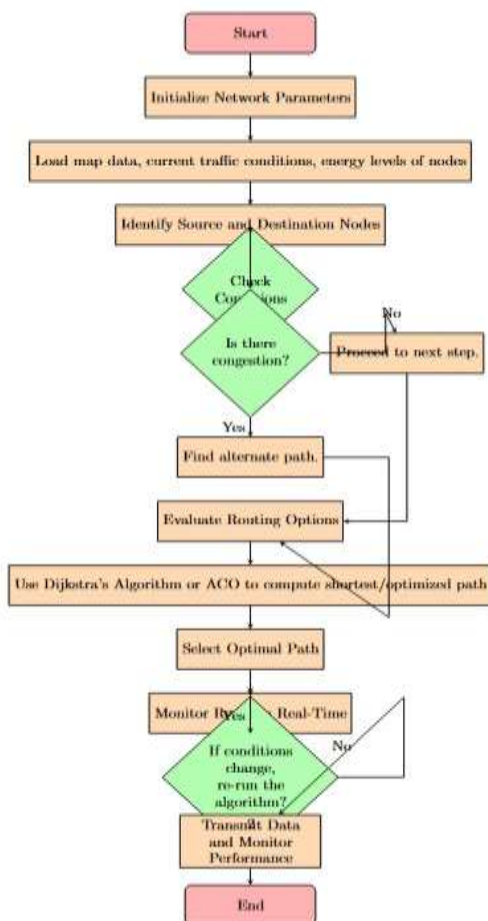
Start

Initialize Network Parameters

Load map data, current traffic conditions, energy levels of nodes

Identify Source and Destination Nodes

Check Conditions

Is there congestion?

No

Proceed to next step.

Yes

Find alternate path.

Evaluate Routing Options

Use Dijkstra's Algorithm or ACO to compute shortest/optimized path

Select Optimal Path

Monitor R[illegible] Real-Time

Yes

If conditions change, re-run the algorithm?

No

Transmit Data and Monitor Performance

End